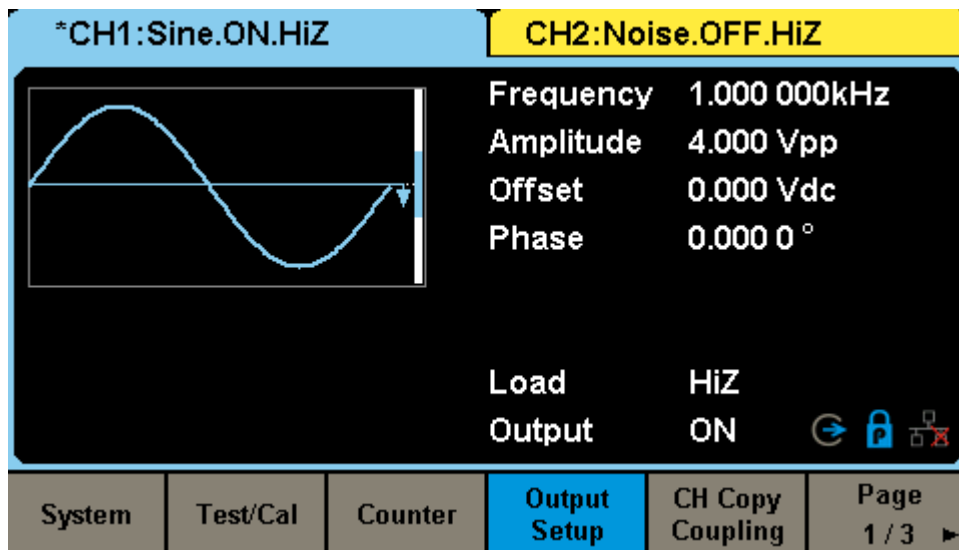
*CH1:Sine.ON.HiZ

CH2:Noise.OFF.HiZ

Frequency 1.000 000kHz
Amplitude 4.000 Vpp
Offset 0.000 Vdc
Phase 0.000 0 °

Load HiZ
Output ON

| System | Test/Cal | Counter | Output Setup | CH Copy Coupling | Page 1/3 |
|---|---|---|---|---|---|